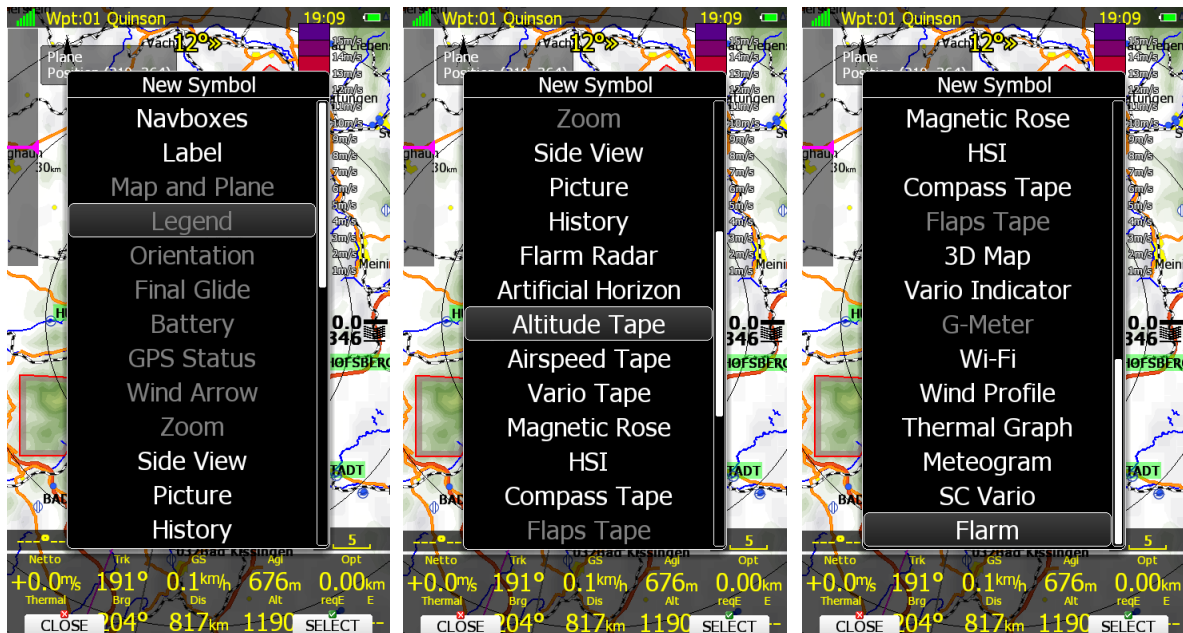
Wpt:01 Quinson 19:09
12°»
Plane
Position
New Symbol
Navboxes
Label
Map and Plane
Legend
Orientation
Final Glide
Battery
GPS Status
Wind Arrow
Zoom
Side View
Picture
History
15m/s
14m/s
13m/s
12m/s
11m/s
10m/s
9m/s
8m/s
7m/s
6m/s
5m/s
4m/s
3m/s
2m/s
1m/s
30km
0.0
346
5
Netto Trk GS Agl Opt
+0.0m/s 191° 0.1km/h 676m 0.00km
Thermal Brg Dis Alt reqE E
CLOSE 204° 817km 1190 SELECT

Wpt:01 Quinson 19:09
12°»
Plane
Position
New Symbol
Zoom
Side View
Picture
History
Flarm Radar
Artificial Horizon
Altitude Tape
Airspeed Tape
Vario Tape
Magnetic Rose
HSI
Compass Tape
Flaps Tape
0.0
346
5
Netto Trk GS Agl Opt
+0.0m/s 191° 0.1km/h 676m 0.00km
Thermal Brg Dis Alt reqE E
CLOSE 204° 817km 1190 SELECT

Wpt:01 Quinson 19:09
12°»
Plane
Position
New Symbol
Magnetic Rose
HSI
Compass Tape
Flaps Tape
3D Map
Vario Indicator
G-Meter
Wi-Fi
Wind Profile
Thermal Graph
Meteogram
SC Vario
Flarm
0.0
346
5
Netto Trk GS Agl Opt
+0.0m/s 191° 0.1km/h 676m 0.00km
Thermal Brg Dis Alt reqE E
CLOSE 204° 817km 1190 SELECT